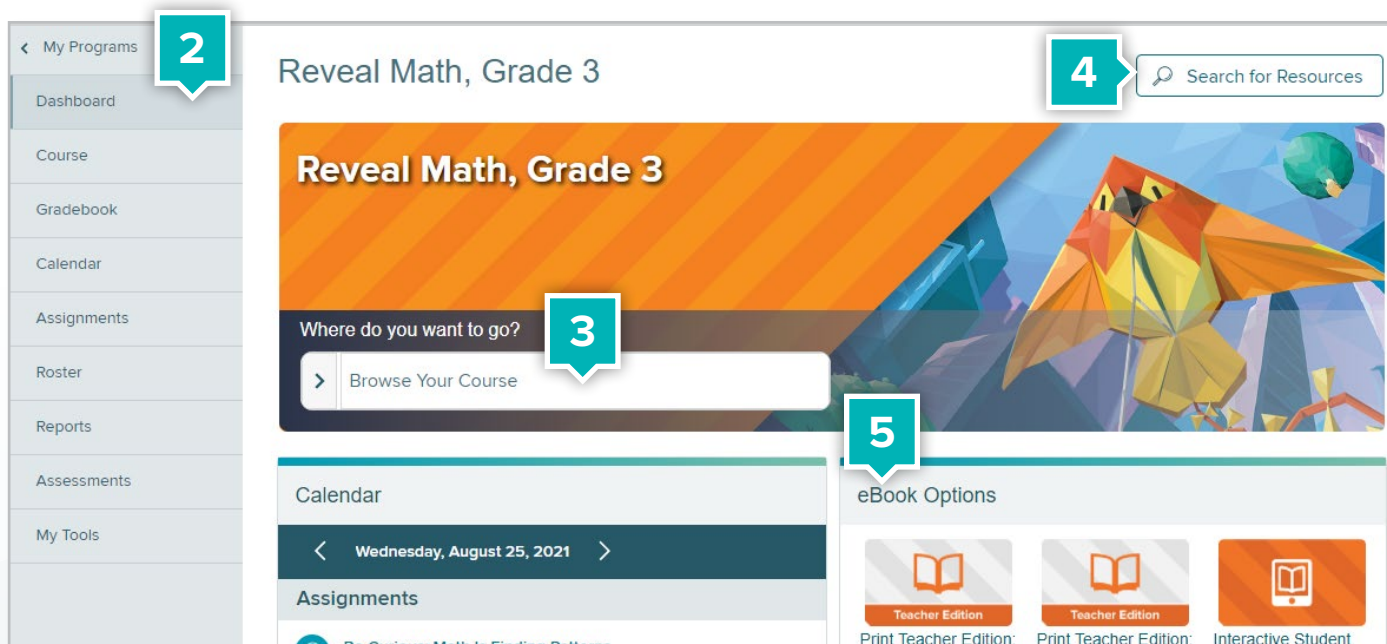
My Programs

2

Dashboard

Course

Gradebook

Calendar

Assignments

Roster

Reports

Assessments

My Tools

Reveal Math, Grade 3

4

Search for Resources

Reveal Math, Grade 3

Where do you want to go?

3

Browse Your Course

5

Calendar

Wednesday, August 25, 2021

Assignments

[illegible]

eBook Options

Teacher Edition

Print Teacher Edition:

Teacher Edition

Print Teacher Edition:

Interactive Student